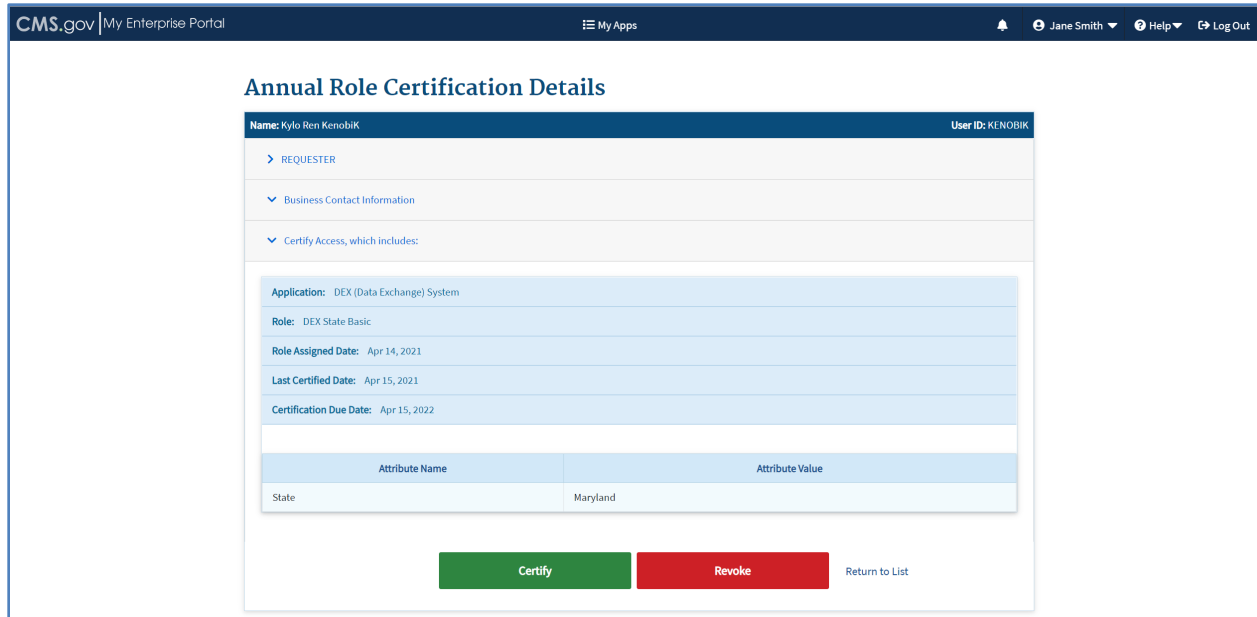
CMS.gov | My Enterprise Portal

My Apps

Jane Smith Help Log Out

Annual Role Certification Details

Name: Kylo Ren KenobiK

User ID: KENOBIK

REQUESTER

Business Contact Information

Certify Access, which includes:

Application: DEX (Data Exchange) System

Role: DEX State Basic

Role Assigned Date: Apr 14, 2021

Last Certified Date: Apr 15, 2021

Certification Due Date: Apr 15, 2022

| Attribute Name | Attribute Value |
|---|---|
| State | Maryland |

Certify

Revoke

Return to List